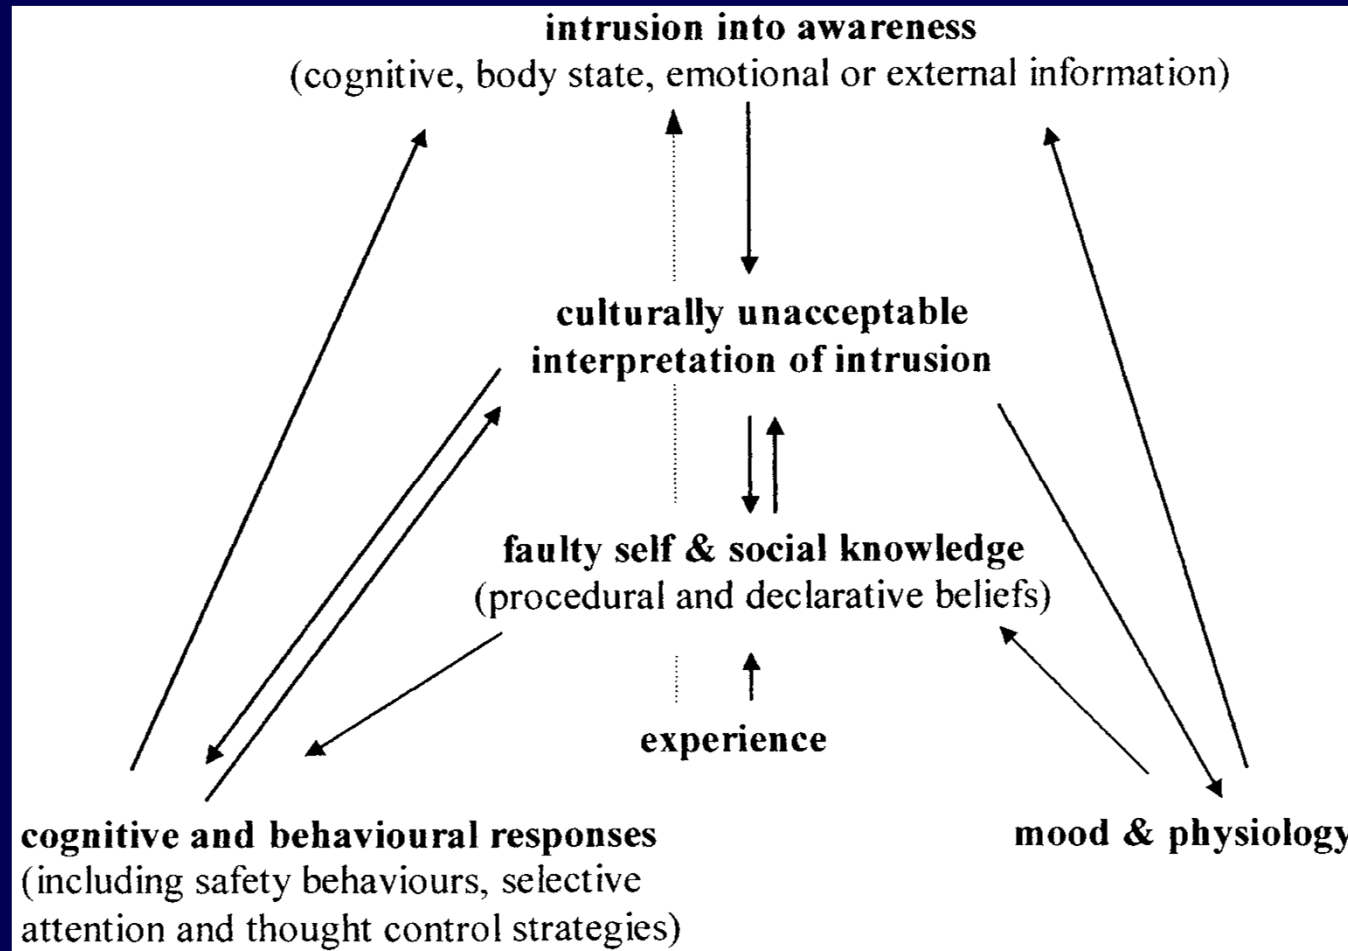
**intrusion into awareness**
(cognitive, body state, emotional or external information)

**culturally unacceptable interpretation of intrusion**

**faulty self & social knowledge**
(procedural and declarative beliefs)

**experience**

**cognitive and behavioural responses**
(including safety behaviours, selective attention and thought control strategies)

**mood & physiology**